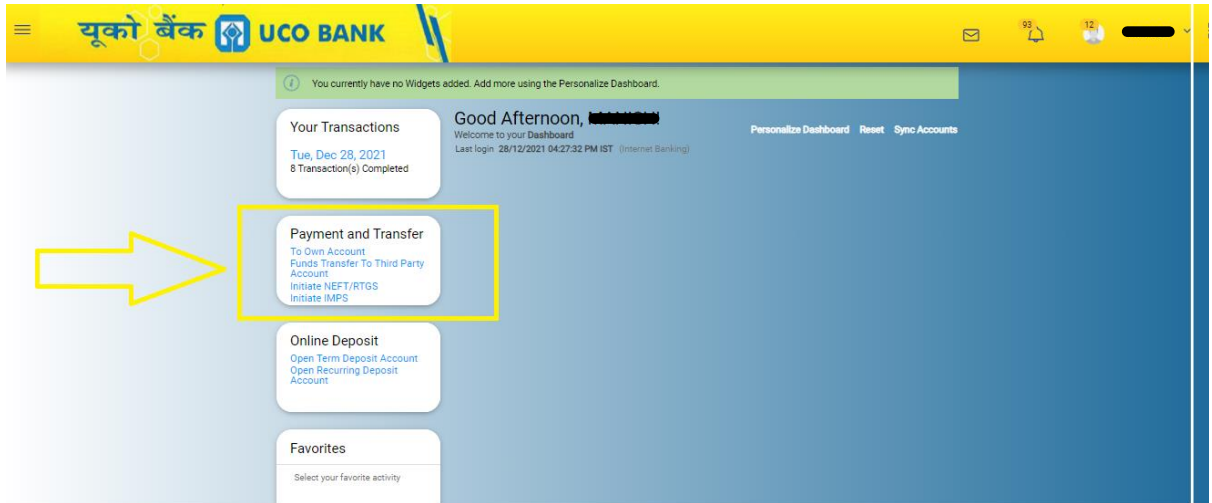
यूको बैंक UCO BANK

93

12

You currently have no Widgets added. Add more using the Personalize Dashboard.

Your Transactions
Tue, Dec 28, 2021
8 Transaction(s) Completed

Good Afternoon, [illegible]
Welcome to your Dashboard
Last login 28/12/2021 04:27:32 PM IST (Internet Banking)

Personalize Dashboard Reset Sync Accounts

Payment and Transfer
To Own Account
Funds Transfer To Third Party Account
Initiate NEFT/RTGS
Initiate IMPS

Online Deposit
Open Term Deposit Account
Open Recurring Deposit Account

Favorites
Select your favorite activity